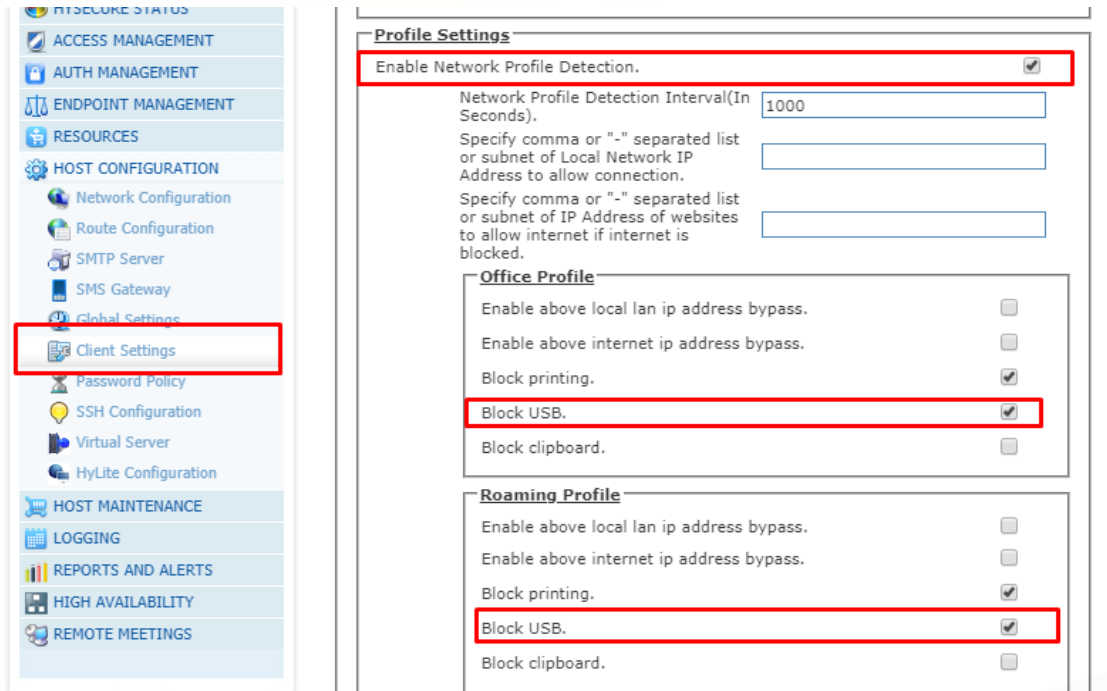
HYSECURE STATUS
ACCESS MANAGEMENT
AUTH MANAGEMENT
ENDPOINT MANAGEMENT
RESOURCES
HOST CONFIGURATION
Network Configuration
Route Configuration
SMTP Server
SMS Gateway
Global Settings
Client Settings
Password Policy
SSH Configuration
Virtual Server
HyLite Configuration
HOST MAINTENANCE
LOGGING
REPORTS AND ALERTS
HIGH AVAILABILITY
REMOTE MEETINGS

Profile Settings
Enable Network Profile Detection.
Network Profile Detection Interval(In Seconds). 1000
Specify comma or "-" separated list or subnet of Local Network IP Address to allow connection.
Specify comma or "-" separated list or subnet of IP Address of websites to allow internet if internet is blocked.

Office Profile
Enable above local lan ip address bypass.
Enable above internet ip address bypass.
Block printing.
Block USB.
Block clipboard.

Roaming Profile
Enable above local lan ip address bypass.
Enable above internet ip address bypass.
Block printing.
Block USB.
Block clipboard.